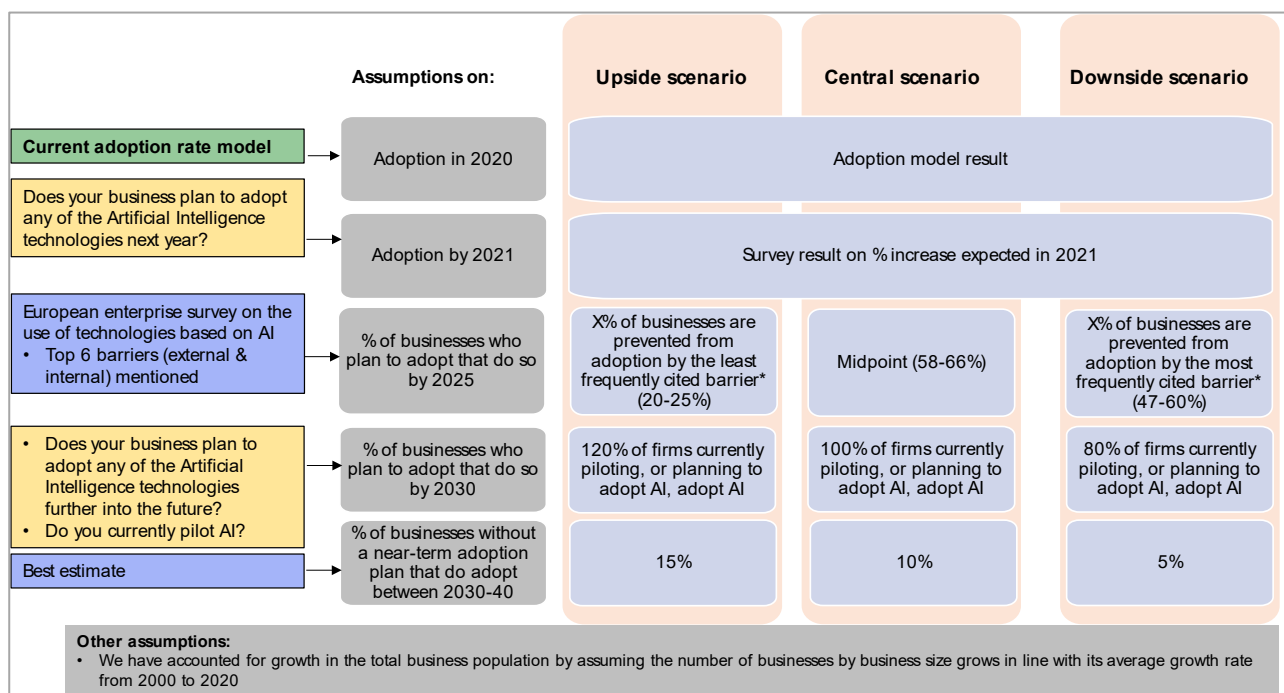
Assumptions on:

Upside scenario

Central scenario

Downside scenario

Current adoption rate model

Adoption in 2020

Adoption model result

Does your business plan to adopt any of the Artificial Intelligence technologies next year?

Adoption by 2021

Survey result on % increase expected in 2021

European enterprise survey on the use of technologies based on AI
• Top 6 barriers (external & internal) mentioned

% of businesses who plan to adopt that do so by 2025

X% of businesses are prevented from adoption by the least frequently cited barrier* (20-25%)

Midpoint (58-66%)

X% of businesses are prevented from adoption by the most frequently cited barrier* (47-60%)

• Does your business plan to adopt any of the Artificial Intelligence technologies further into the future?
• Do you currently pilot AI?

% of businesses who plan to adopt that do so by 2030

120% of firms currently piloting, or planning to adopt AI, adopt AI

100% of firms currently piloting, or planning to adopt AI, adopt AI

80% of firms currently piloting, or planning to adopt AI, adopt AI

Best estimate

% of businesses without a near-term adoption plan that do adopt between 2030-40

15%

10%

5%

Other assumptions:
• We have accounted for growth in the total business population by assuming the number of businesses by business size grows in line with its average growth rate from 2000 to 2020